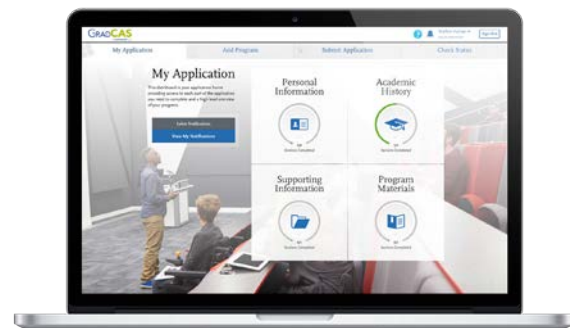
GradCAS

Sign Out

My Application

Add Program

Submit Application

Check Status

My Application

This dashboard is your application home providing access to each part of the application you need to complete and a high level overview of your progress.

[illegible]

View My Notifications

Personal Information

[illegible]

Sections Completed

Academic History

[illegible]

Sections Completed

Supporting Information

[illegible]

Sections Completed

Program Materials

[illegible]

Sections Completed